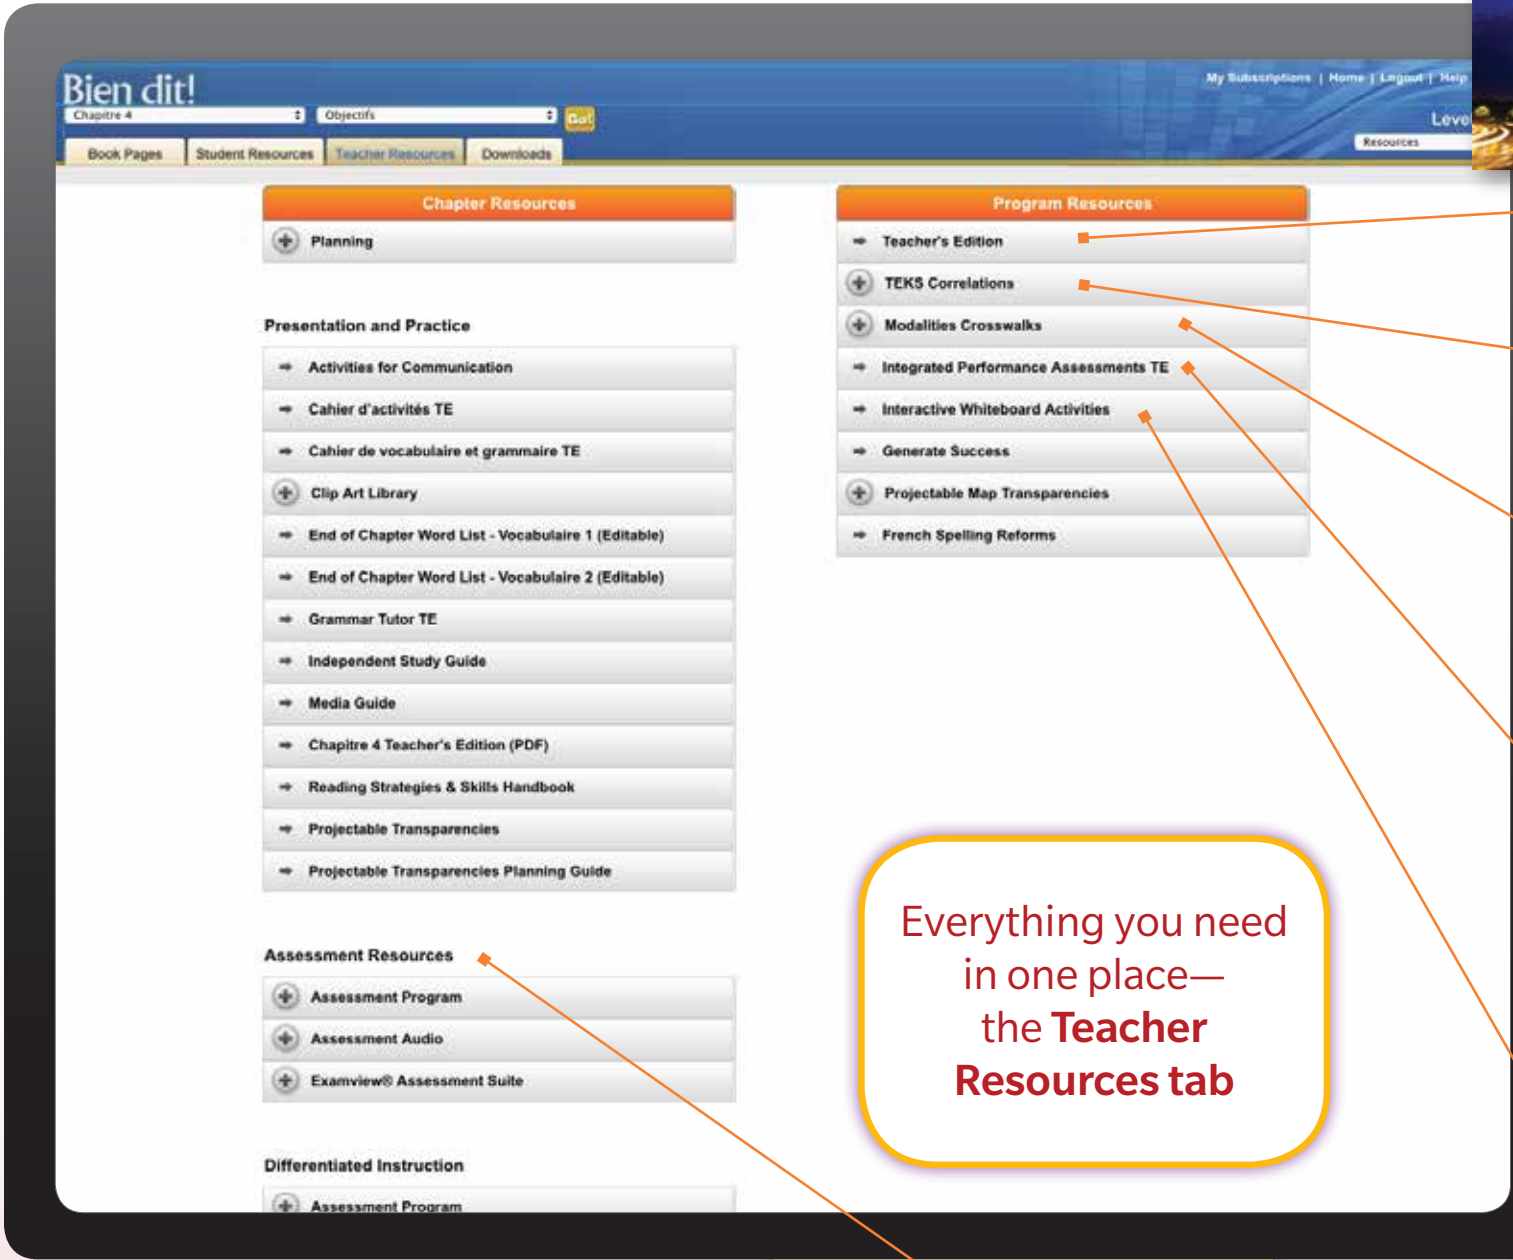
Bien dit!

Chapitre 4 | Objectifs | Go!

My Subscriptions | Home | Logout | Help

Leve

Resources

Book Pages | Student Resources | Teacher Resources | Downloads

Chapter Resources

Planning

Presentation and Practice

Activities for Communication

Cahier d'activités TE

Cahier de vocabulaire et grammaire TE

Clip Art Library

End of Chapter Word List - Vocabulaire 1 (Editable)

End of Chapter Word List - Vocabulaire 2 (Editable)

Grammar Tutor TE

Independent Study Guide

Media Guide

Chapitre 4 Teacher's Edition (PDF)

Reading Strategies & Skills Handbook

Projectable Transparencies

Projectable Transparencies Planning Guide

Assessment Resources

Assessment Program

Assessment Audio

Examview® Assessment Suite

Differentiated Instruction

Assessment Program

Program Resources

Teacher's Edition

TEKS Correlations

Modalities Crosswalks

Integrated Performance Assessments TE

Interactive Whiteboard Activities

Generate Success

Projectable Map Transparencies

French Spelling Reforms

Everything you need in one place—the Teacher Resources tab